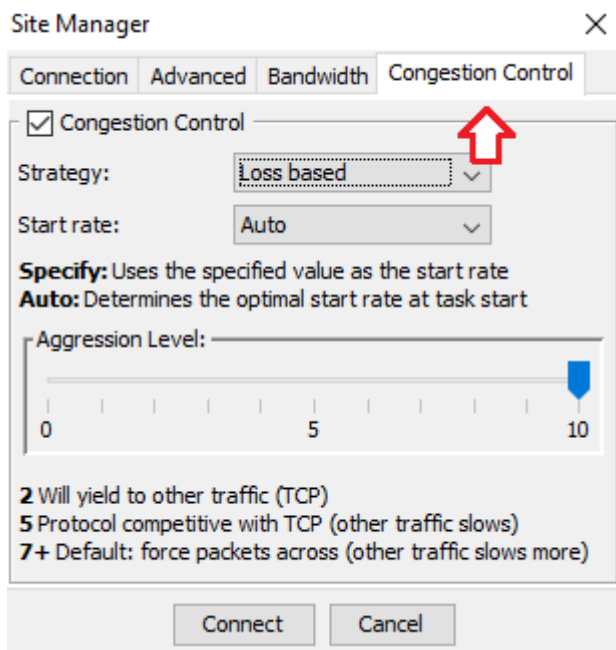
Site Manager

×

Connection | Advanced | Bandwidth | Congestion Control

Congestion Control

Strategy: Loss based

Start rate: Auto

**Specify:** Uses the specified value as the start rate
**Auto:** Determines the optimal start rate at task start

Aggression Level:

0 5 10

**2** Will yield to other traffic (TCP)
**5** Protocol competitive with TCP (other traffic slows)
**7+** Default: force packets across (other traffic slows more)

Connect Cancel